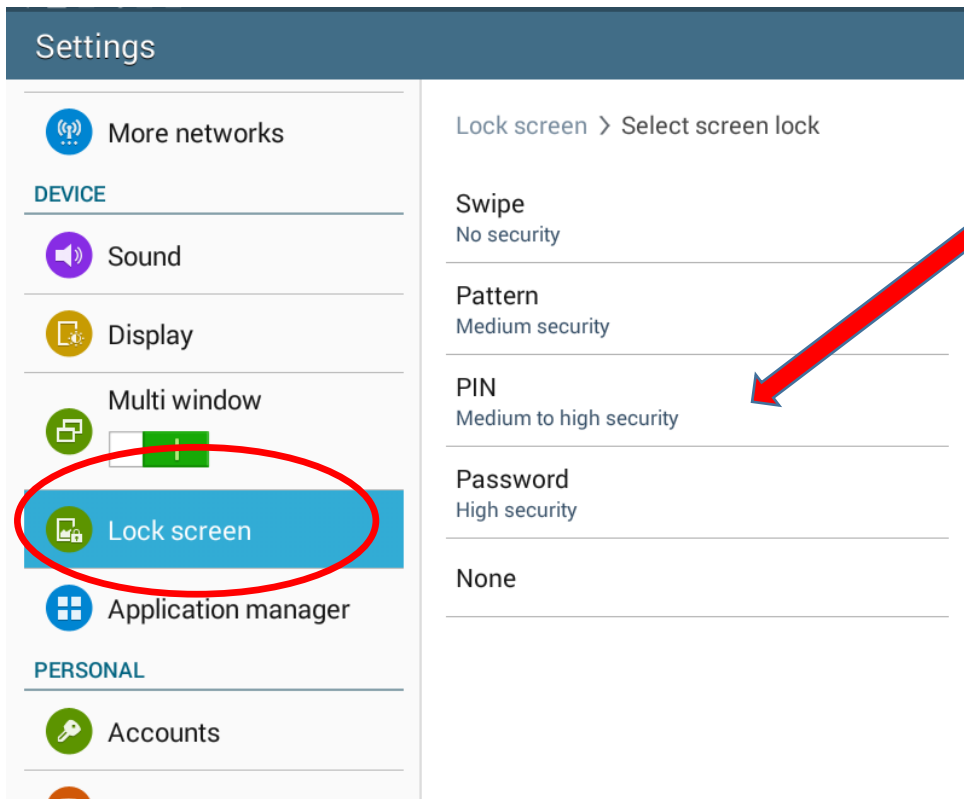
Settings

More networks

DEVICE

Sound

Display

Multi window

Lock screen

Application manager

PERSONAL

Accounts

Lock screen > Select screen lock

Swipe
No security

Pattern
Medium security

PIN
Medium to high security

Password
High security

None